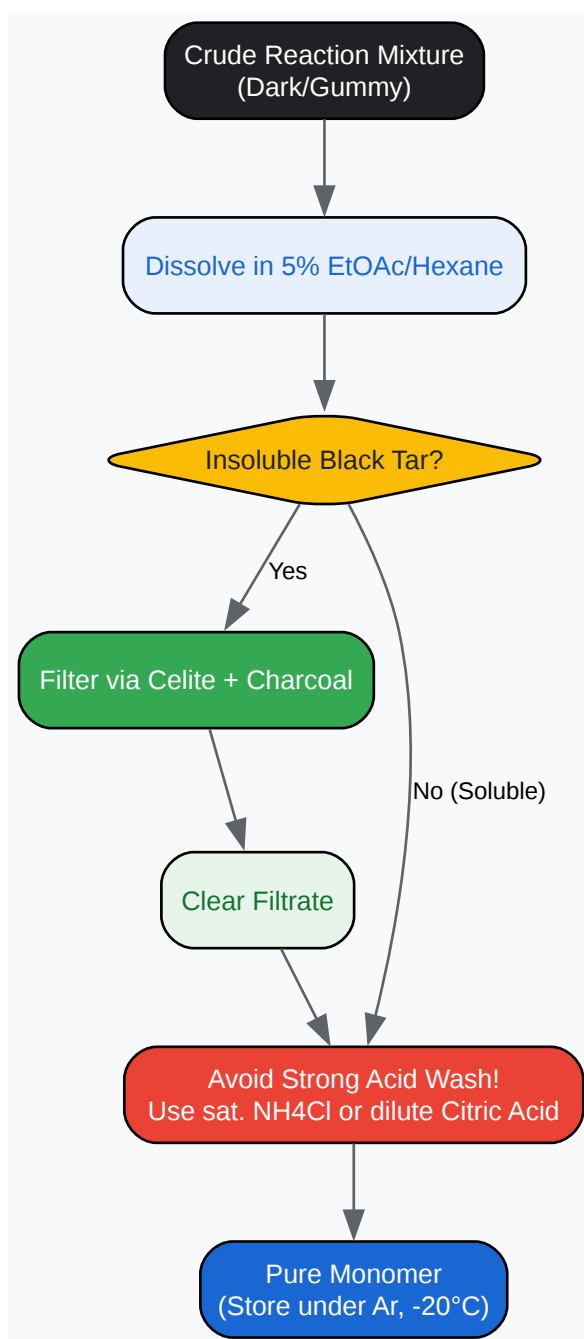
Crude Reaction Mixture
(Dark/Gummy)

Dissolve in 5% EtOAc/Hexane

Insoluble Black Tar?

Yes

Filter via Celite + Charcoal

Clear Filtrate

No (Soluble)

Avoid Strong Acid Wash!
Use sat. NH4Cl or dilute Citric Acid

Pure Monomer
(Store under Ar, -20°C)